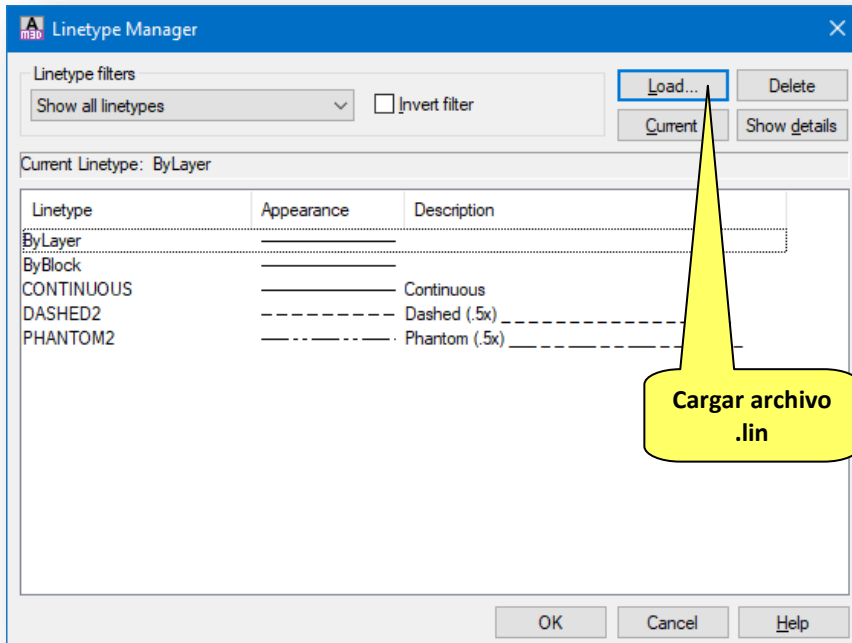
Linetype Manager

Linetype filters

Show all linetypes

Invert filter

Load...

Delete

Current

Show details

Current Linetype: ByLayer

| Linetype | Appearance | Description |
|---|---|---|
| ByLayer | ———————— | |
| ByBlock | ———————— | |
| CONTINUOUS | ———————— | Continuous |
| DASHED2 | — — — — — — — — | Dashed (.5x) _ _ _ _ _ _ _ _ _ _ _ _ _ _ _ _ |
| PHANTOM2 | —— - - —— - - —— | Phantom (.5x) ___ __ __ ___ __ __ ___ |

Cargar archivo .lin

OK

Cancel

Help